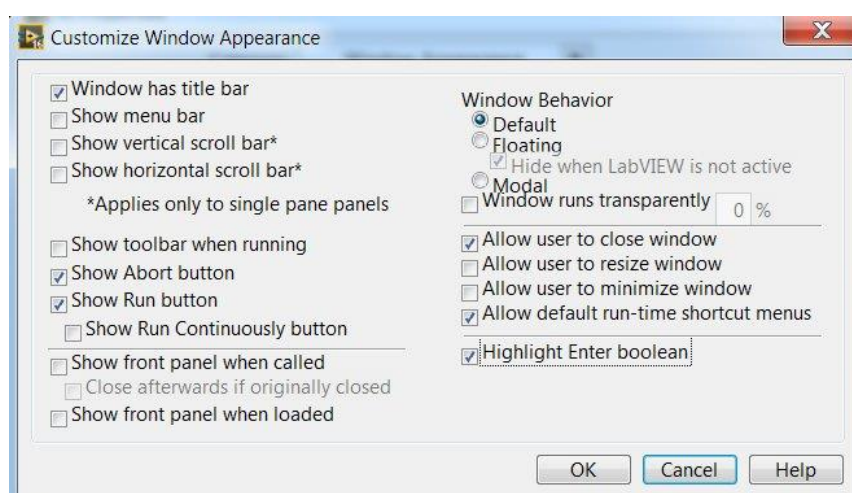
Customize Window Appearance

Window has title bar
Show menu bar
Show vertical scroll bar*
Show horizontal scroll bar*
*Applies only to single pane panels

Show toolbar when running
Show Abort button
Show Run button
Show Run Continuously button

Show front panel when called
Close afterwards if originally closed
Show front panel when loaded

Window Behavior
Default
Floating
Hide when LabVIEW is not active
Modal
Window runs transparently 0 %

Allow user to close window
Allow user to resize window
Allow user to minimize window
Allow default run-time shortcut menus

Highlight Enter boolean

OK
Cancel
Help